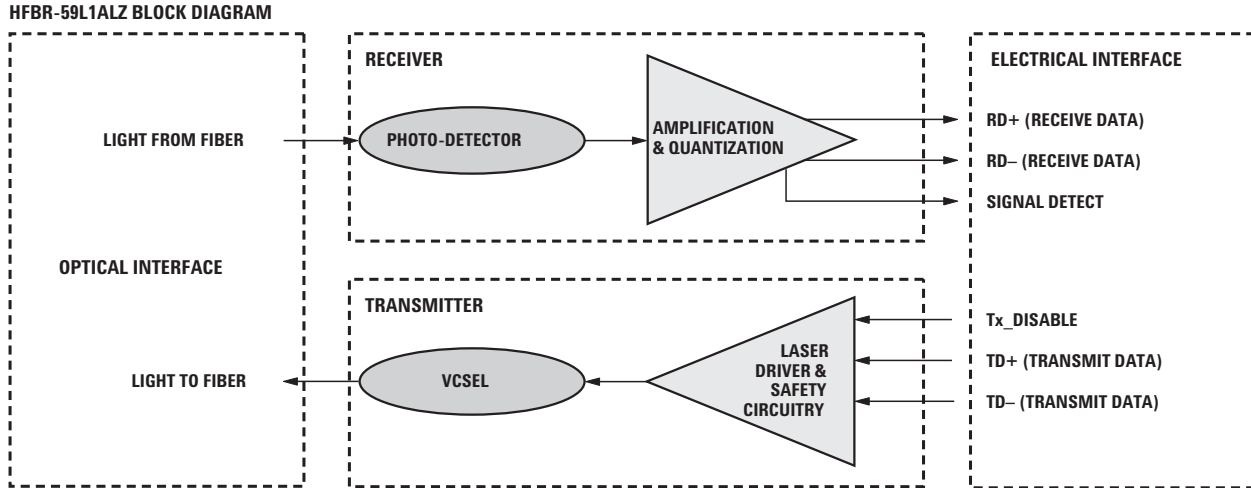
HFBR-59L1ALZ BLOCK DIAGRAM

RECEIVER

ELECTRICAL INTERFACE

LIGHT FROM FIBER

PHOTO-DETECTOR

AMPLIFICATION & QUANTIZATION

RD+ (RECEIVE DATA)

RD– (RECEIVE DATA)

SIGNAL DETECT

OPTICAL INTERFACE

TRANSMITTER

Tx_DISABLE

TD+ (TRANSMIT DATA)

LIGHT TO FIBER

VCSEL

LASER DRIVER & SAFETY CIRCUITRY

TD– (TRANSMIT DATA)